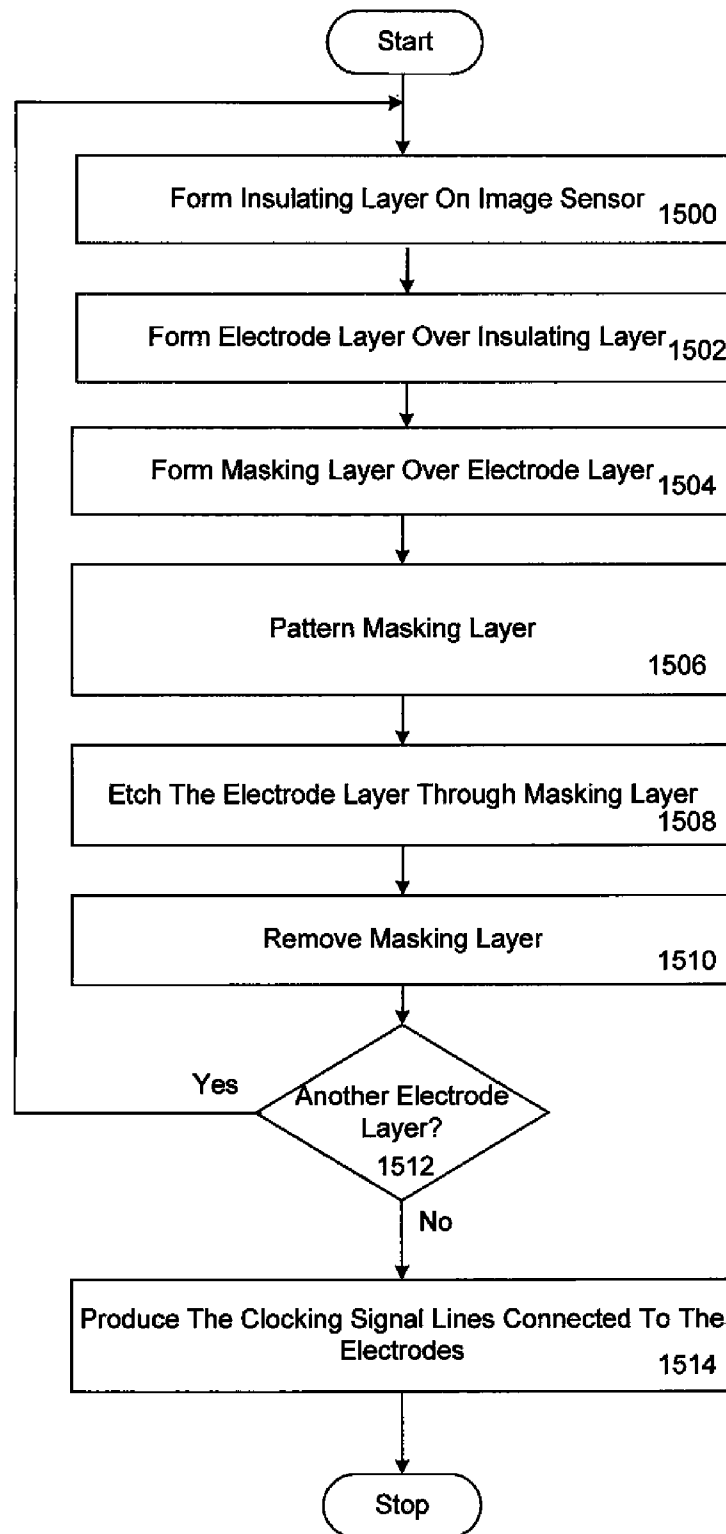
Start

Form Insulating Layer On Image Sensor 1500

Form Electrode Layer Over Insulating Layer 1502

Form Masking Layer Over Electrode Layer 1504

Pattern Masking Layer 1506

Etch The Electrode Layer Through Masking Layer 1508

Remove Masking Layer 1510

Yes

Another Electrode Layer? 1512

No

Produce The Clocking Signal Lines Connected To The Electrodes 1514

Stop